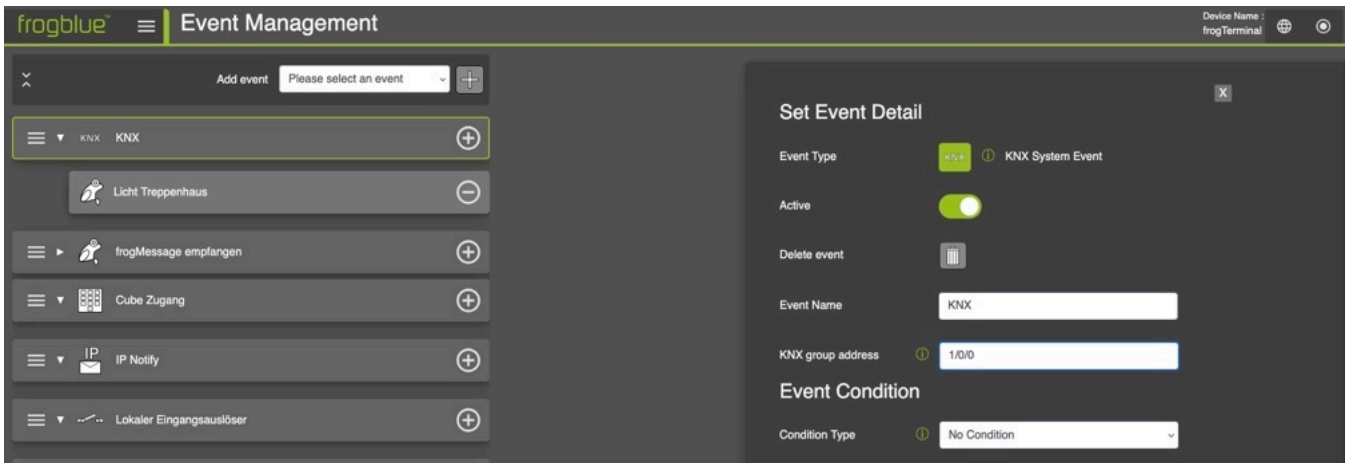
frogblue™ Event Management

Device Name : frogTerminal

Add event Please select an event

KNX KNX

Licht Treppenhaus

frogMessage empfangen

Cube Zugang

IP IP Notify

Lokaler Eingangsauslöser

Set Event Detail

X

Event Type KNX KNX System Event

Active

Delete event

Event Name KNX

KNX group address 1/0/0

Event Condition

Condition Type No Condition